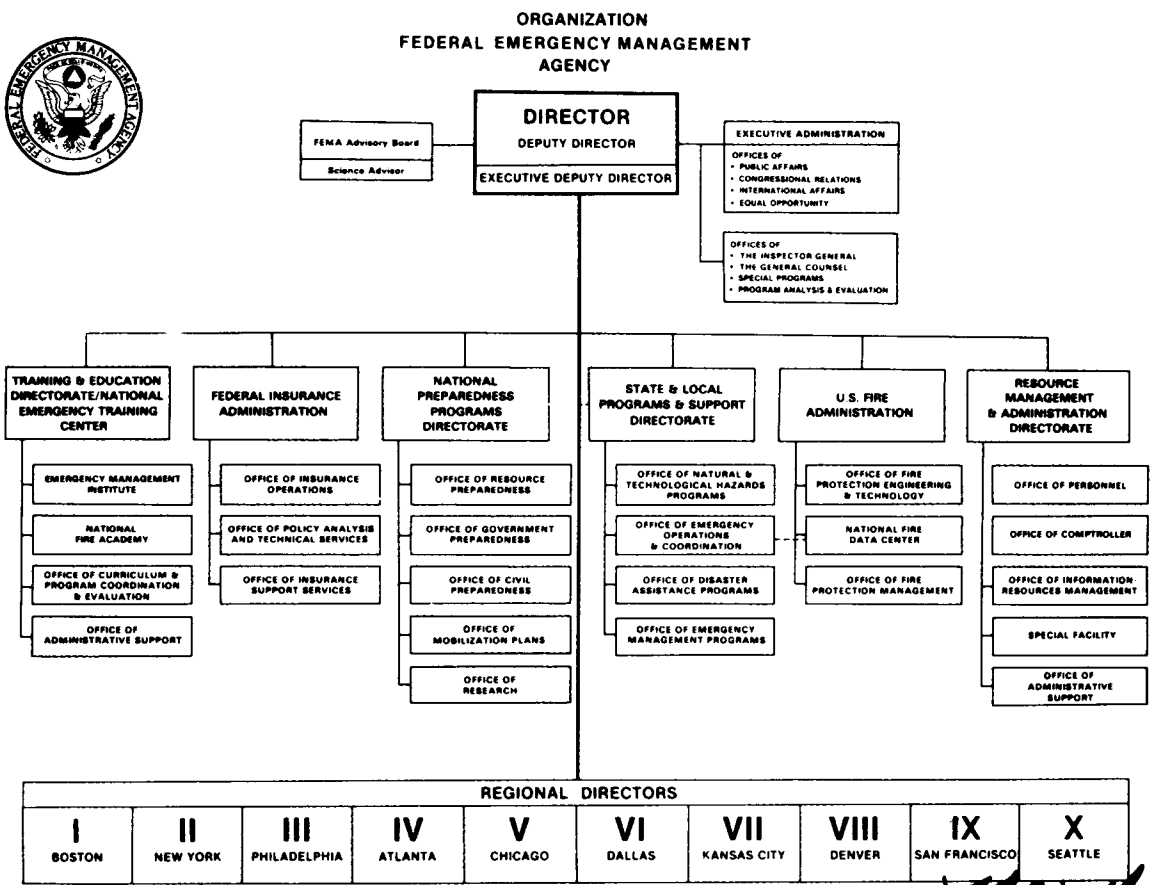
ORGANIZATION
FEDERAL EMERGENCY MANAGEMENT AGENCY

FEDERAL EMERGENCY MANAGEMENT AGENCY

DIRECTOR
DEPUTY DIRECTOR
EXECUTIVE DEPUTY DIRECTOR

FEMA Advisory Board
Science Advisor

EXECUTIVE ADMINISTRATION
OFFICES OF
• PUBLIC AFFAIRS
• CONGRESSIONAL RELATIONS
• INTERNATIONAL AFFAIRS
• EQUAL OPPORTUNITY

OFFICES OF
• THE INSPECTOR GENERAL
• THE GENERAL COUNSEL
• SPECIAL PROGRAMS
• PROGRAM ANALYSIS & EVALUATION

TRAINING & EDUCATION DIRECTORATE/NATIONAL EMERGENCY TRAINING CENTER
EMERGENCY MANAGEMENT INSTITUTE
NATIONAL FIRE ACADEMY
OFFICE OF CURRICULUM & PROGRAM COORDINATION & EVALUATION
OFFICE OF ADMINISTRATIVE SUPPORT

FEDERAL INSURANCE ADMINISTRATION
OFFICE OF INSURANCE OPERATIONS
OFFICE OF POLICY ANALYSIS AND TECHNICAL SERVICES
OFFICE OF INSURANCE SUPPORT SERVICES

NATIONAL PREPAREDNESS PROGRAMS DIRECTORATE
OFFICE OF RESOURCE PREPAREDNESS
OFFICE OF GOVERNMENT PREPAREDNESS
OFFICE OF CIVIL PREPAREDNESS
OFFICE OF MOBILIZATION PLANS
OFFICE OF RESEARCH

STATE & LOCAL PROGRAMS & SUPPORT DIRECTORATE
OFFICE OF NATURAL & TECHNOLOGICAL HAZARDS PROGRAMS
OFFICE OF EMERGENCY OPERATIONS & COORDINATION
OFFICE OF DISASTER ASSISTANCE PROGRAMS
OFFICE OF EMERGENCY MANAGEMENT PROGRAMS

U.S. FIRE ADMINISTRATION
OFFICE OF FIRE PROTECTION ENGINEERING & TECHNOLOGY
NATIONAL FIRE DATA CENTER
OFFICE OF FIRE PROTECTION MANAGEMENT

RESOURCE MANAGEMENT & ADMINISTRATION DIRECTORATE
OFFICE OF PERSONNEL
OFFICE OF COMPTROLLER
OFFICE OF INFORMATION RESOURCES MANAGEMENT
SPECIAL FACILITY
OFFICE OF ADMINISTRATIVE SUPPORT

REGIONAL DIRECTORS

| I | II | III | IV | V | VI | VII | VIII | IX | X |
|---|---|---|---|---|---|---|---|---|---|
| BOSTON | NEW YORK | PHILADELPHIA | ATLANTA | CHICAGO | DALLAS | KANSAS CITY | DENVER | SAN FRANCISCO | SEATTLE |